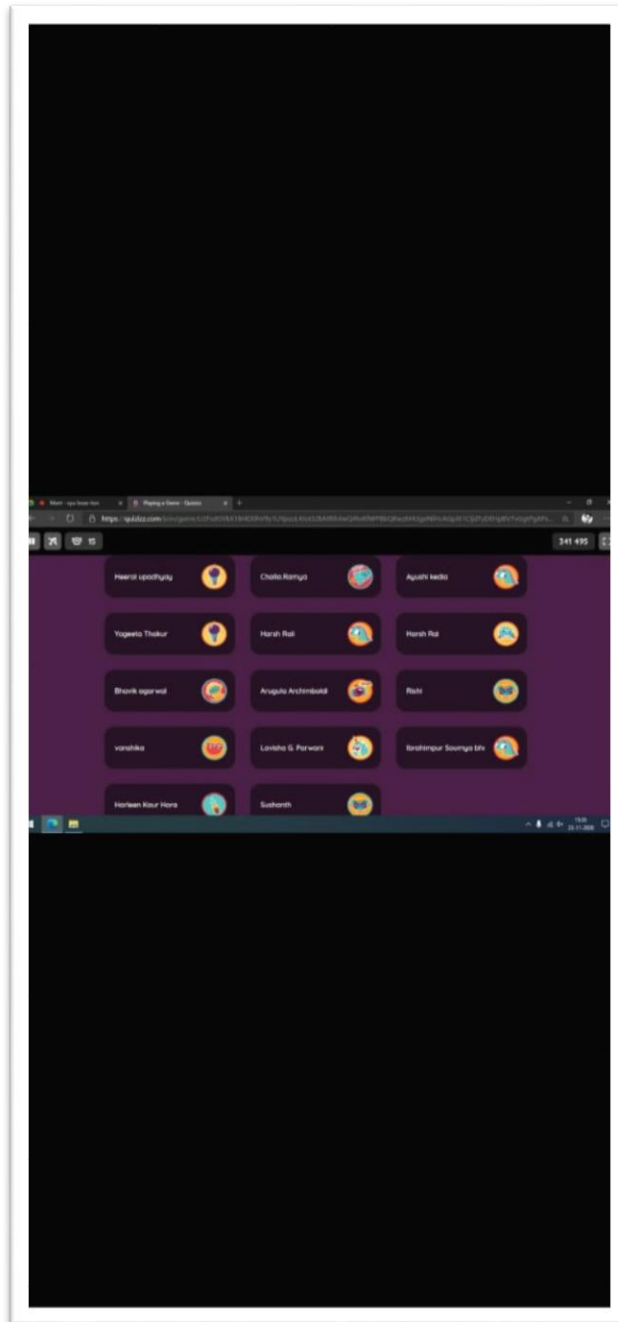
Meet - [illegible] | Playing a Game - Quizizz

https://quizizz.com/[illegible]

15

341 495

Heeral upadhyay

Challa Ramya

Ayushi kedia

Yogesta Thakur

Harsh Rai

Harsh Rai

Bhavik agarwal

Arugula Archimbaldi

Rishi

varshika

Lavisha G. Parwani

Ibrahimpur Soumya bhi

Harleen Kaur Hora

Sushanth